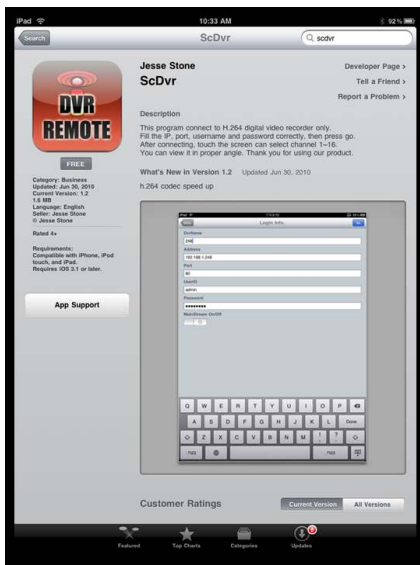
iPad
10:33 AM
92%
Search
ScDvr
scdvr

DVR
REMOTE
FREE

Category: Business
Updated: Jun 30, 2010
Current Version: 1.2
1.6 MB
Language: English
Seller: Jesse Stone
© Jesse Stone

Rated 4+

Requirements:
Compatible with iPhone, iPod touch, and iPad.
Requires iOS 3.1 or later.

App Support

Jesse Stone
ScDvr
Developer Page ›
Tell a Friend ›
Report a Problem ›

Description
This program connect to H.264 digital video recorder only.
Fill the IP, port, username and password correctly, then press go.
After connecting, touch the screen can select channel 1~16.
You can view it in proper angle. Thank you for using our product.

What's New in Version 1.2 Updated Jun 30, 2010
h.264 codec speed up

Login Info.
DvrName
248
Address
192.168.1.248
Port
80
UserID
admin
Password
••••••••
Mainstream On/Off

Q W E R T Y U I O P
A S D F G H J K L Done
Z X C V B N M ! ?
.?123 .?123

Customer Ratings
Current Version
All Versions

Featured
Top Charts
Categories
Updates